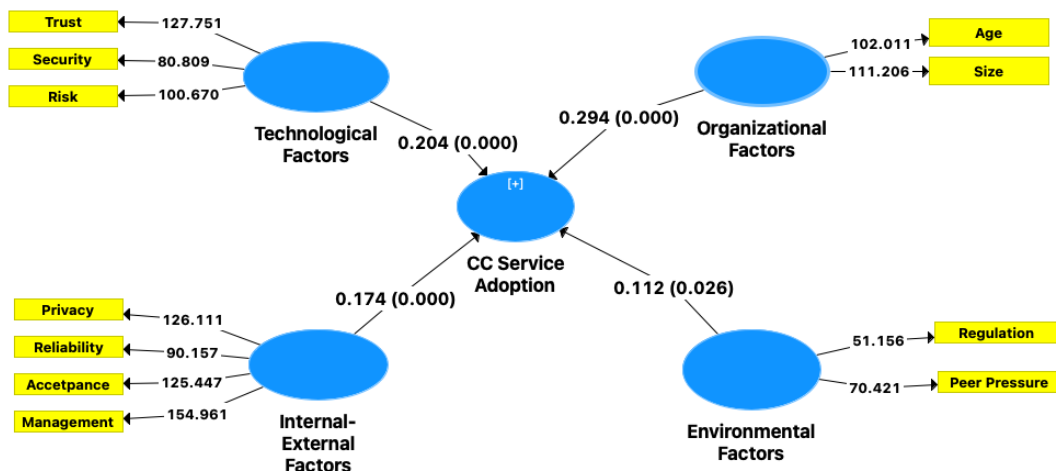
Trust
127.751
Security
80.809
Risk
100.670
Technological Factors
0.204 (0.000)
0.294 (0.000)
102.011
Age
111.206
Size
Organizational Factors
[+]
CC Service Adoption
0.174 (0.000)
0.112 (0.026)
Privacy
126.111
Reliability
90.157
Acctepance
125.447
Management
154.961
Internal-External Factors
51.156
Regulation
70.421
Peer Pressure
Environmental Factors